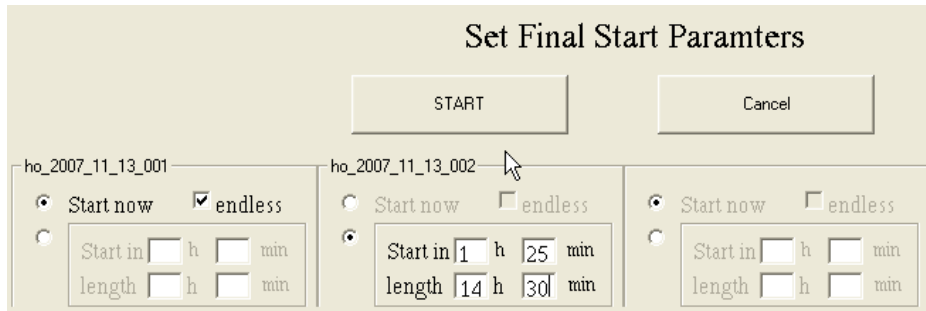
Set Final Start Paramters

START

Cancel

ho_2007_11_13_001

Start now endless

Start in h min

length h min

ho_2007_11_13_002

Start now endless

Start in 1 h 25 min

length 14 h 30 min

Start now endless

Start in h min

length h min